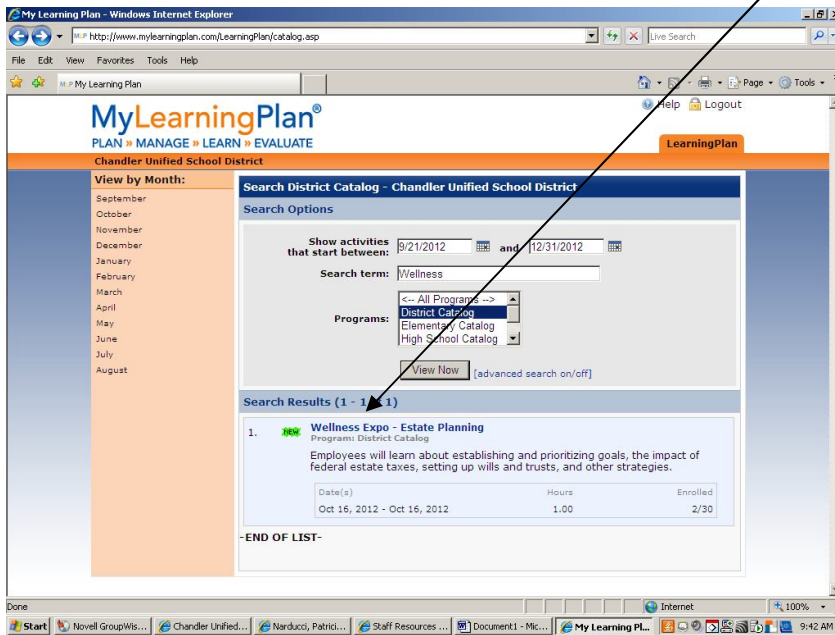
My Learning Plan - Windows Internet Explorer

http://www.mylearningplan.com/LearningPlan/catalog.asp

Live Search

File Edit View Favorites Tools Help

My Learning Plan

Page Tools

MyLearningPlan®
PLAN » MANAGE » LEARN » EVALUATE

Help Logout

LearningPlan

Chandler Unified School District

View by Month:
September
October
November
December
January
February
March
April
May
June
July
August

Search District Catalog - Chandler Unified School District

Search Options

Show activities that start between: 9/21/2012 and 12/31/2012

Search term: Wellness

Programs: <-- All Programs -->
District Catalog
Elementary Catalog
High School Catalog

View Now [advanced search on/off]

Search Results (1 - 1 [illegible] 1)

1. NEW Wellness Expo - Estate Planning
Program: District Catalog
Employees will learn about establishing and prioritizing goals, the impact of federal estate taxes, setting up wills and trusts, and other strategies.

| Date(s) | Hours | Enrolled |
|---|---|---|
| Oct 16, 2012 - Oct 16, 2012 | 1.00 | 2/30 |

-END OF LIST-

Done

Internet

100%

Start Novell GroupWis... Chandler Unified... Narducci, Patrici... Staff Resources ... Document1 - Mic... My Learning Pl... 9:42 AM